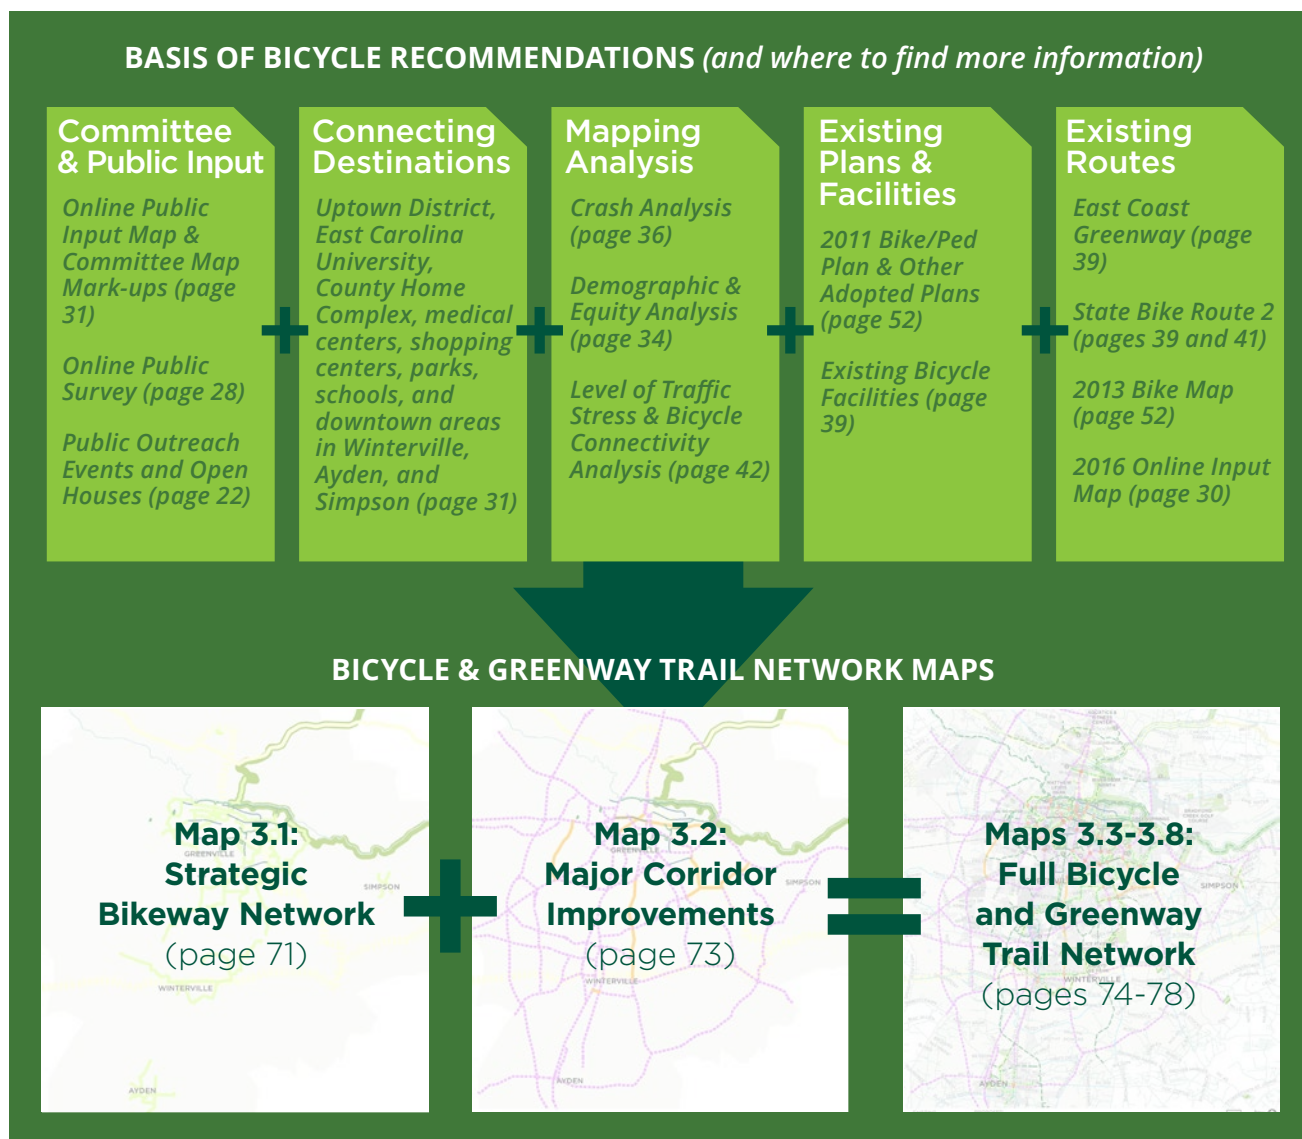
BASIS OF BICYCLE RECOMMENDATIONS (and where to find more information)

Committee & Public Input

Online Public Input Map & Committee Map Mark-ups (page 31)

Online Public Survey (page 28)

Public Outreach Events and Open Houses (page 22)

+

Connecting Destinations

Uptown District, East Carolina University, County Home Complex, medical centers, shopping centers, parks, schools, and downtown areas in Winterville, Ayden, and Simpson (page 31)

+

Mapping Analysis

Crash Analysis (page 36)

Demographic & Equity Analysis (page 34)

Level of Traffic Stress & Bicycle Connectivity Analysis (page 42)

+

Existing Plans & Facilities

2011 Bike/Ped Plan & Other Adopted Plans (page 52)

Existing Bicycle Facilities (page 39)

+

Existing Routes

East Coast Greenway (page 39)

State Bike Route 2 (pages 39 and 41)

2013 Bike Map (page 52)

2016 Online Input Map (page 30)

BICYCLE & GREENWAY TRAIL NETWORK MAPS

GREENVILLE
SIMPSON
WINTERVILLE
AYDEN

Map 3.1: Strategic Bikeway Network (page 71)

+

GREENVILLE
SIMPSON
WINTERVILLE
AYDEN

Map 3.2: Major Corridor Improvements (page 73)

=

SIMPSON
WINTERVILLE
AYDEN

Maps 3.3-3.8: Full Bicycle and Greenway Trail Network (pages 74-78)